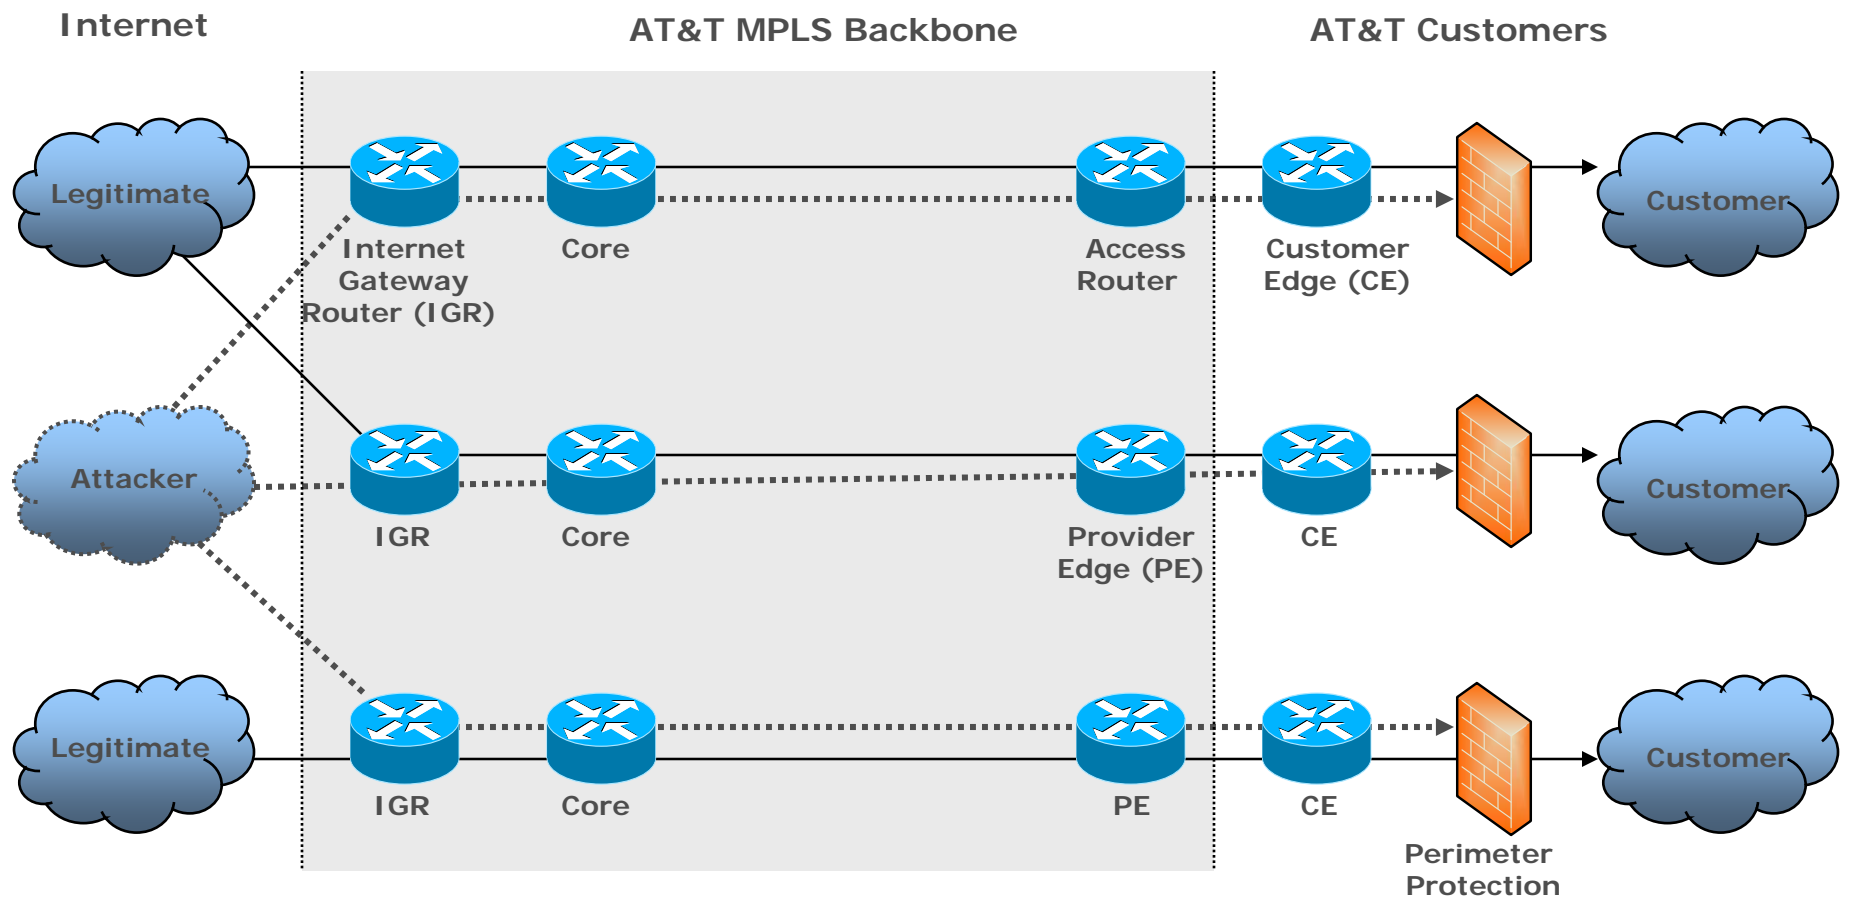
Internet

AT&T MPLS Backbone

AT&T Customers

Legitimate

Internet Gateway Router (IGR)

Core

Access Router

Customer Edge (CE)

Customer

Attacker

IGR

Core

Provider Edge (PE)

CE

Customer

Legitimate

IGR

Core

PE

CE

Customer

Perimeter Protection